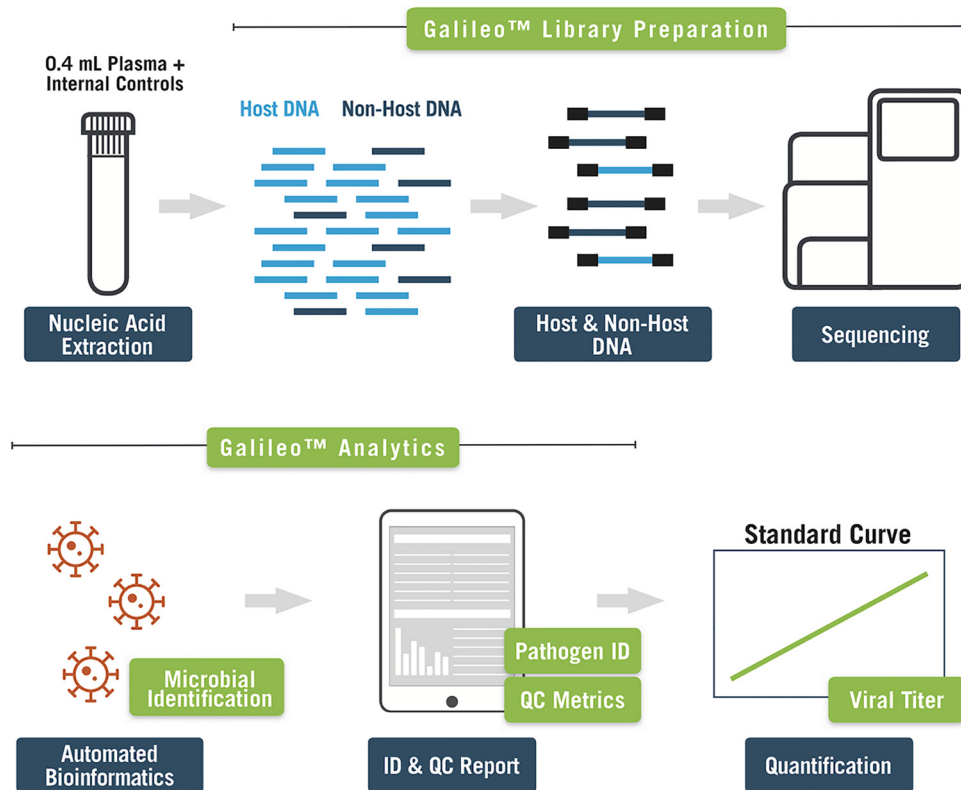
Galileo™ Library Preparation

0.4 mL Plasma + Internal Controls

Host DNA Non-Host DNA

Nucleic Acid Extraction

Host & Non-Host DNA

Sequencing

Galileo™ Analytics

Microbial Identification

Pathogen ID

QC Metrics

Standard Curve

Viral Titer

Automated Bioinformatics

ID & QC Report

Quantification